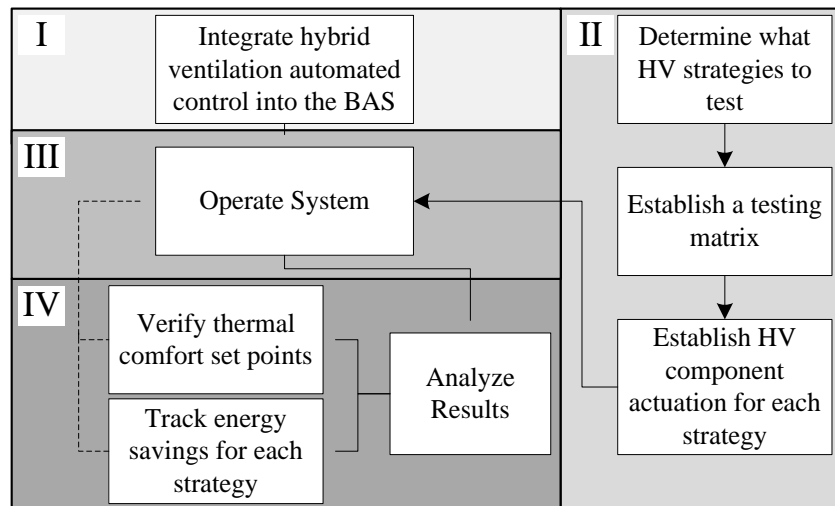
I

Integrate hybrid ventilation automated control into the BAS

III

Operate System

IV

Verify thermal comfort set points

Track energy savings for each strategy

Analyze Results

II

Determine what HV strategies to test

Establish a testing matrix

Establish HV component actuation for each strategy